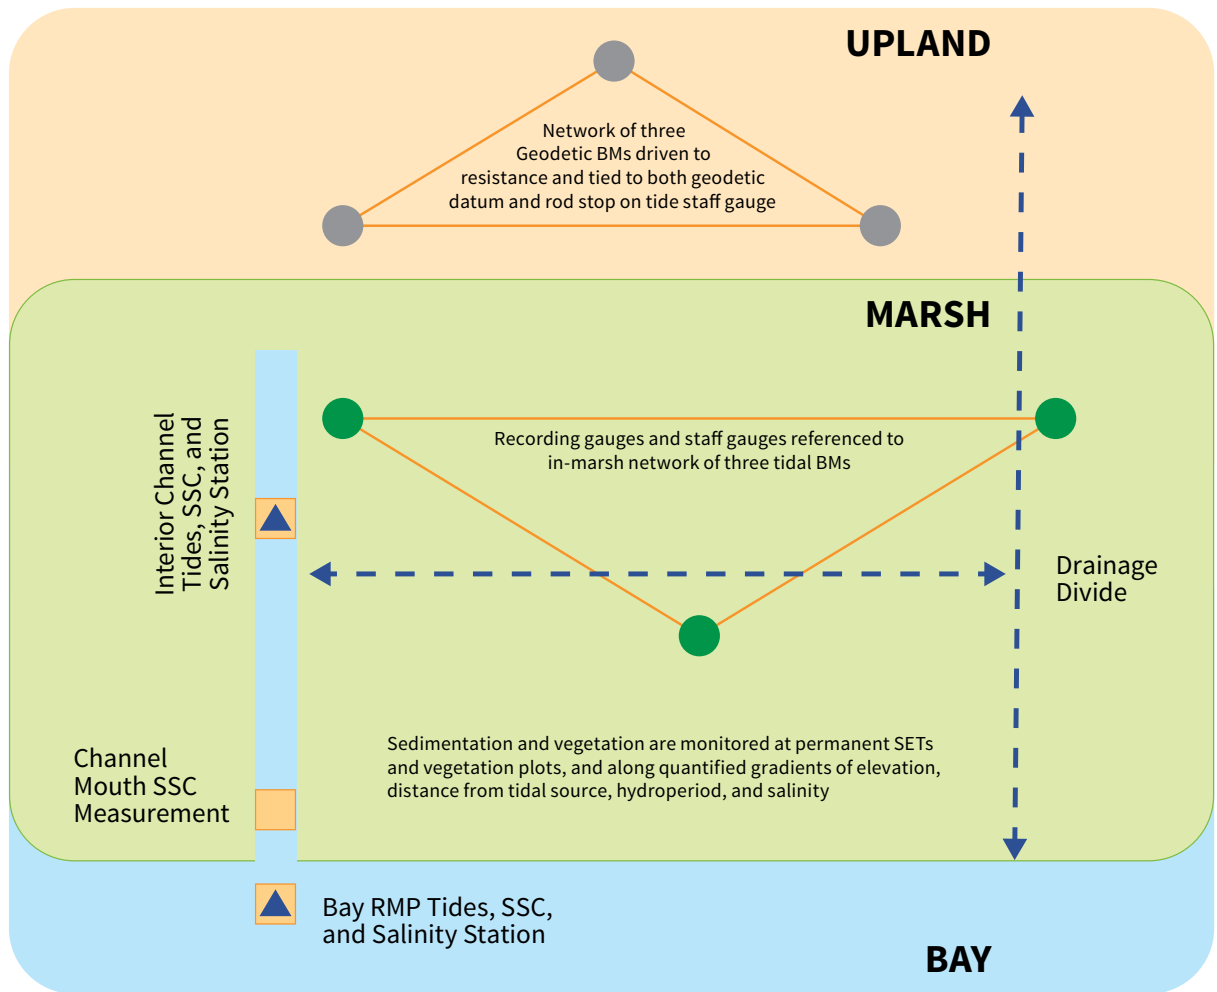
UPLAND

Network of three Geodetic BMs driven to resistance and tied to both geodetic datum and rod stop on tide staff gauge

MARSH

Interior Channel Tides, SSC, and Salinity Station

Recording gauges and staff gauges referenced to in-marsh network of three tidal BMs

Drainage Divide

Channel Mouth SSC Measurement

Sedimentation and vegetation are monitored at permanent SETs and vegetation plots, and along quantified gradients of elevation, distance from tidal source, hydroperiod, and salinity

Bay RMP Tides, SSC, and Salinity Station

BAY